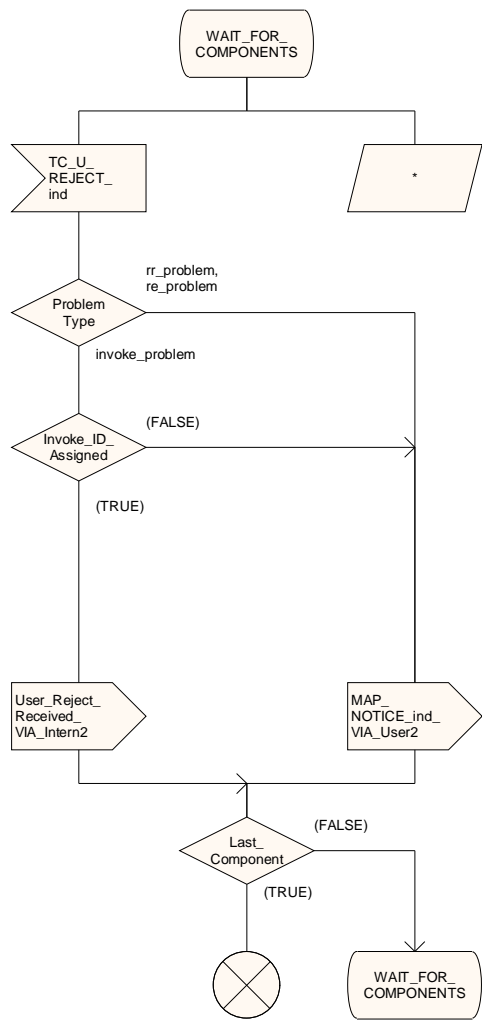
WAIT_FOR_ COMPONENTS

TC_U_ REJECT_ ind

*

rr_problem, re_problem

Problem Type

invoke_problem

(FALSE)

Invoke_ID_ Assigned

(TRUE)

User_Reject_ Received_ VIA_Intern2

MAP_ NOTICE_ind_ VIA_User2

(FALSE)

Last_ Component

(TRUE)

WAIT_FOR_ COMPONENTS